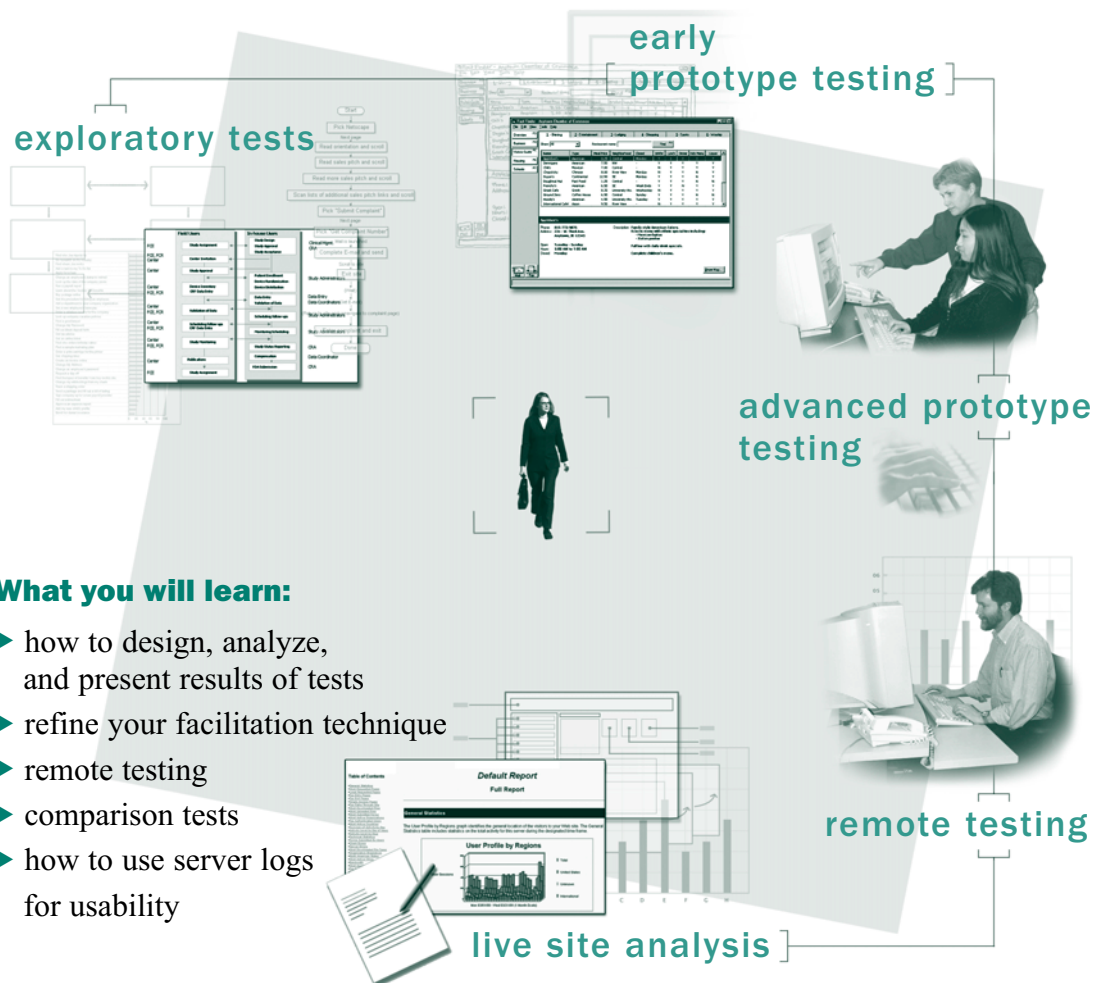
early prototype testing

exploratory tests

advanced prototype testing

What you will learn:

- how to design, analyze, and present results of tests
- refine your facilitation technique
- remote testing
- comparison tests
- how to use server logs for usability

Default Report

Full Report

Table of Contents

General Statistics

User Profile by Regions

remote testing

live site analysis